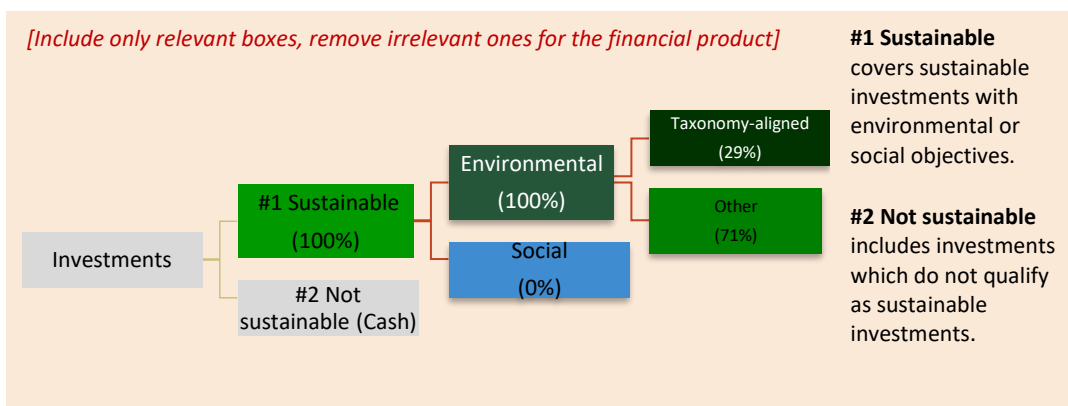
[Include only relevant boxes, remove irrelevant ones for the financial product]

Investments

#1 Sustainable (100%)

#2 Not sustainable (Cash)

Environmental (100%)

Social (0%)

Taxonomy-aligned (29%)

Other (71%)

**#1 Sustainable** covers sustainable investments with environmental or social objectives.

**#2 Not sustainable** includes investments which do not qualify as sustainable investments.